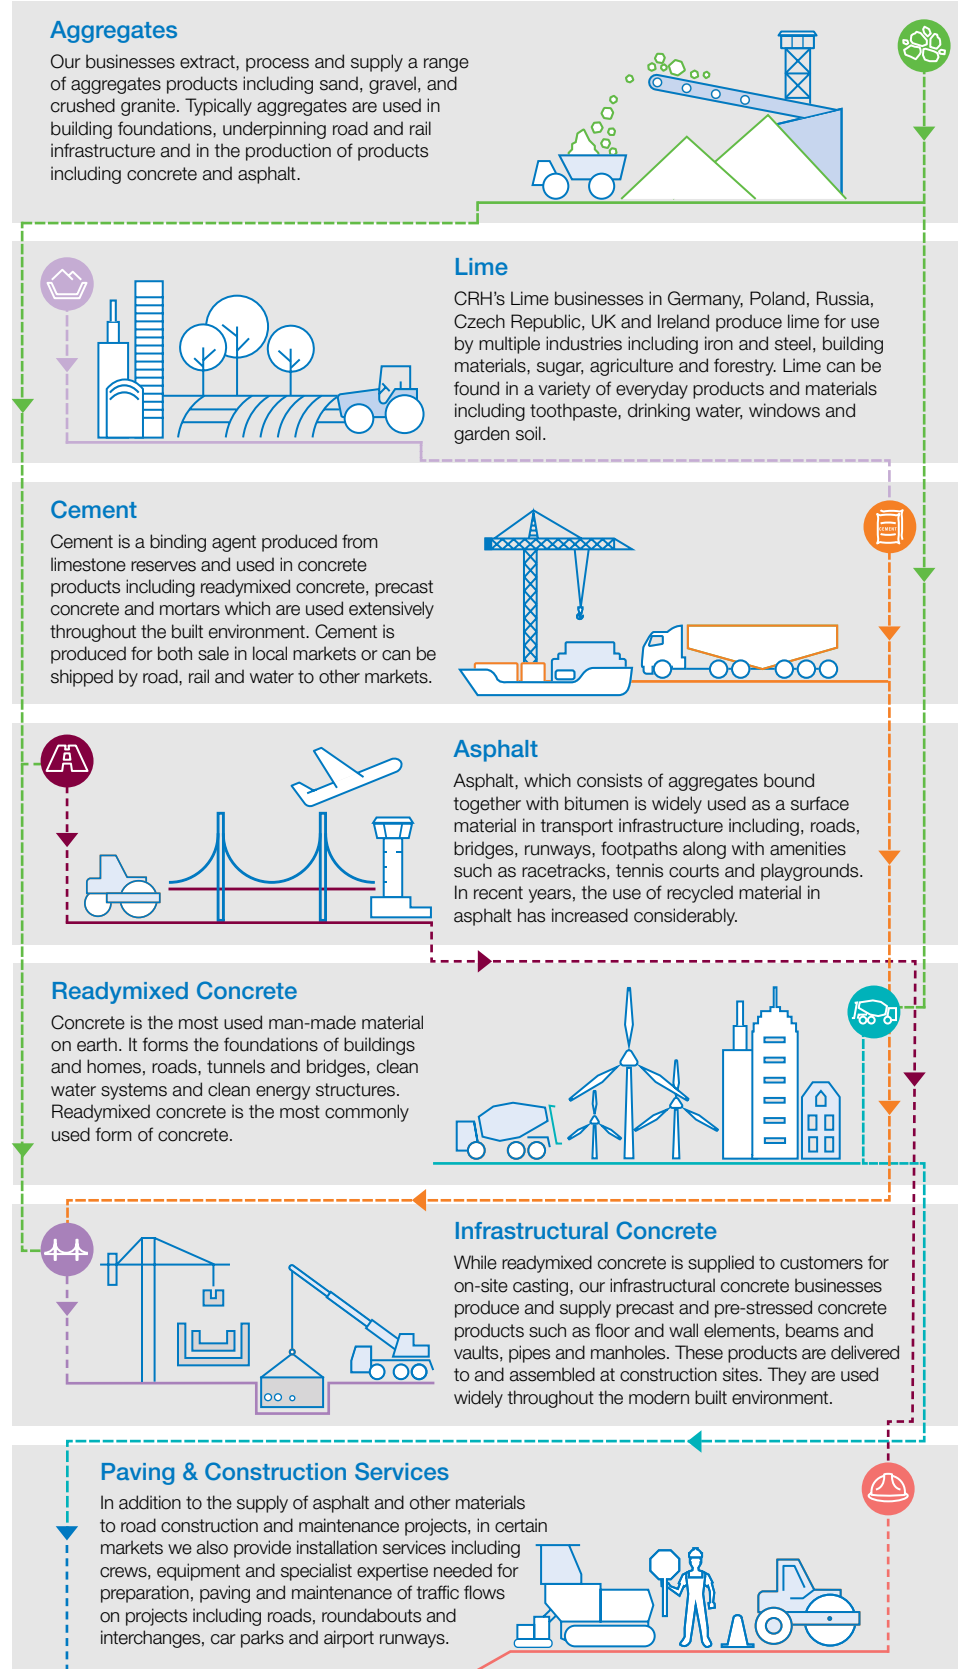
Aggregates

Our businesses extract, process and supply a range of aggregates products including sand, gravel, and crushed granite. Typically aggregates are used in building foundations, underpinning road and rail infrastructure and in the production of products including concrete and asphalt.

Lime

CRH's Lime businesses in Germany, Poland, Russia, Czech Republic, UK and Ireland produce lime for use by multiple industries including iron and steel, building materials, sugar, agriculture and forestry. Lime can be found in a variety of everyday products and materials including toothpaste, drinking water, windows and garden soil.

Cement

Cement is a binding agent produced from limestone reserves and used in concrete products including readymixed concrete, precast concrete and mortars which are used extensively throughout the built environment. Cement is produced for both sale in local markets or can be shipped by road, rail and water to other markets.

CEMENT

Asphalt

Asphalt, which consists of aggregates bound together with bitumen is widely used as a surface material in transport infrastructure including, roads, bridges, runways, footpaths along with amenities such as racetracks, tennis courts and playgrounds. In recent years, the use of recycled material in asphalt has increased considerably.

Readymixed Concrete

Concrete is the most used man-made material on earth. It forms the foundations of buildings and homes, roads, tunnels and bridges, clean water systems and clean energy structures. Readymixed concrete is the most commonly used form of concrete.

Infrastructural Concrete

While readymixed concrete is supplied to customers for on-site casting, our infrastructural concrete businesses produce and supply precast and pre-stressed concrete products such as floor and wall elements, beams and vaults, pipes and manholes. These products are delivered to and assembled at construction sites. They are used widely throughout the modern built environment.

Paving & Construction Services

In addition to the supply of asphalt and other materials to road construction and maintenance projects, in certain markets we also provide installation services including crews, equipment and specialist expertise needed for preparation, paving and maintenance of traffic flows on projects including roads, roundabouts and interchanges, car parks and airport runways.